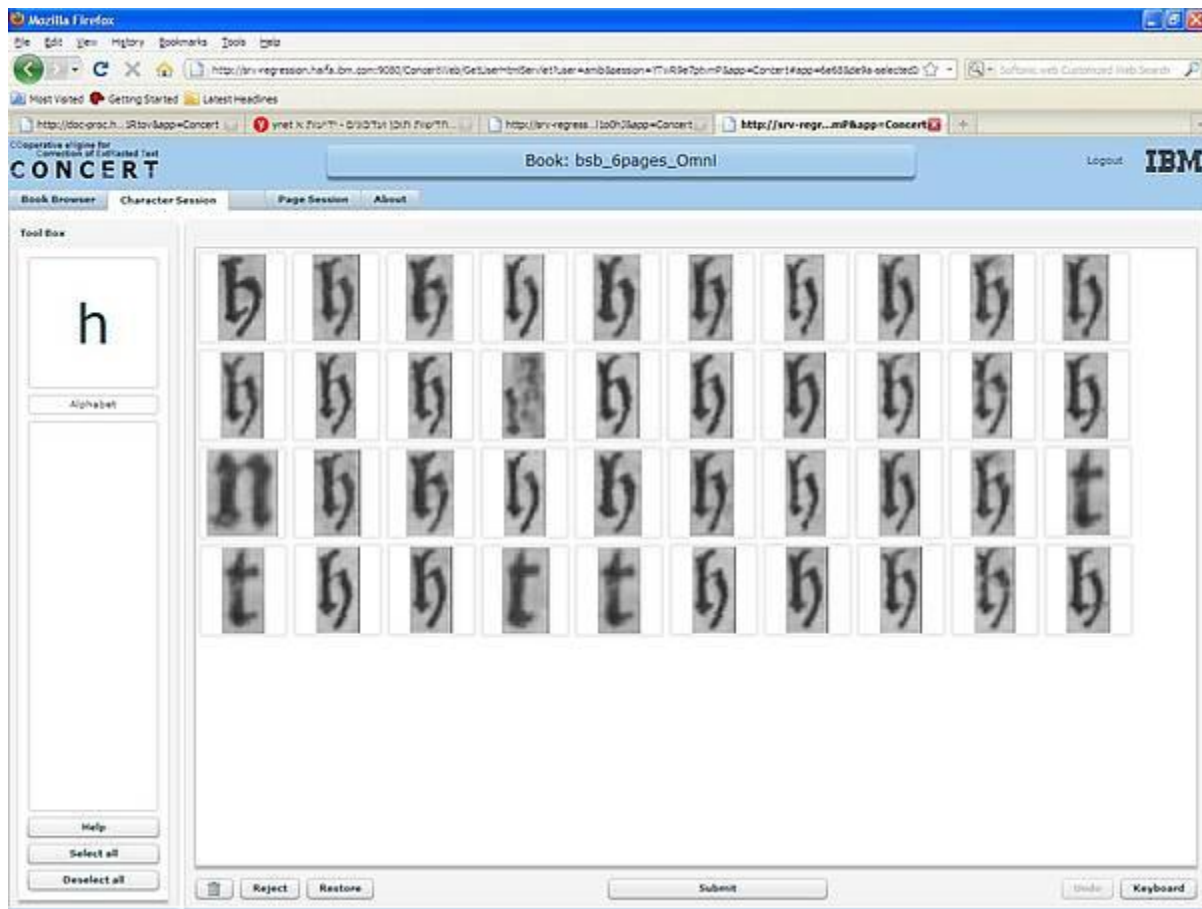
Mozilla Firefox

File Edit View History Bookmarks Tools Help

http://srv-regression.haifa.ibm.com:9080/ConcertWeb/GetUserHtmlServlet?user=amib&session=YTvR9e7phmP&app=Concert#app=6e68&de9a-selectedD

Softonic web Customized Web Search

Most Visited Getting Started Latest Headlines

http://doc-proc.h...IRtov&app=Concert | ynet x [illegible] | http://srv-regress...Ito0h3&app=Concert | http://srv-regr...mP&app=Concert

COoperative eNgine for Correction of ExtRacted Text
CONCERT

Book: bsb_6pages_Omni

Logout IBM

Book Browser | Character Session | Page Session | About

Tool Box

h

Alphabet

Help

Select all

Deselect all

Reject Restore Submit Undo Keyboard